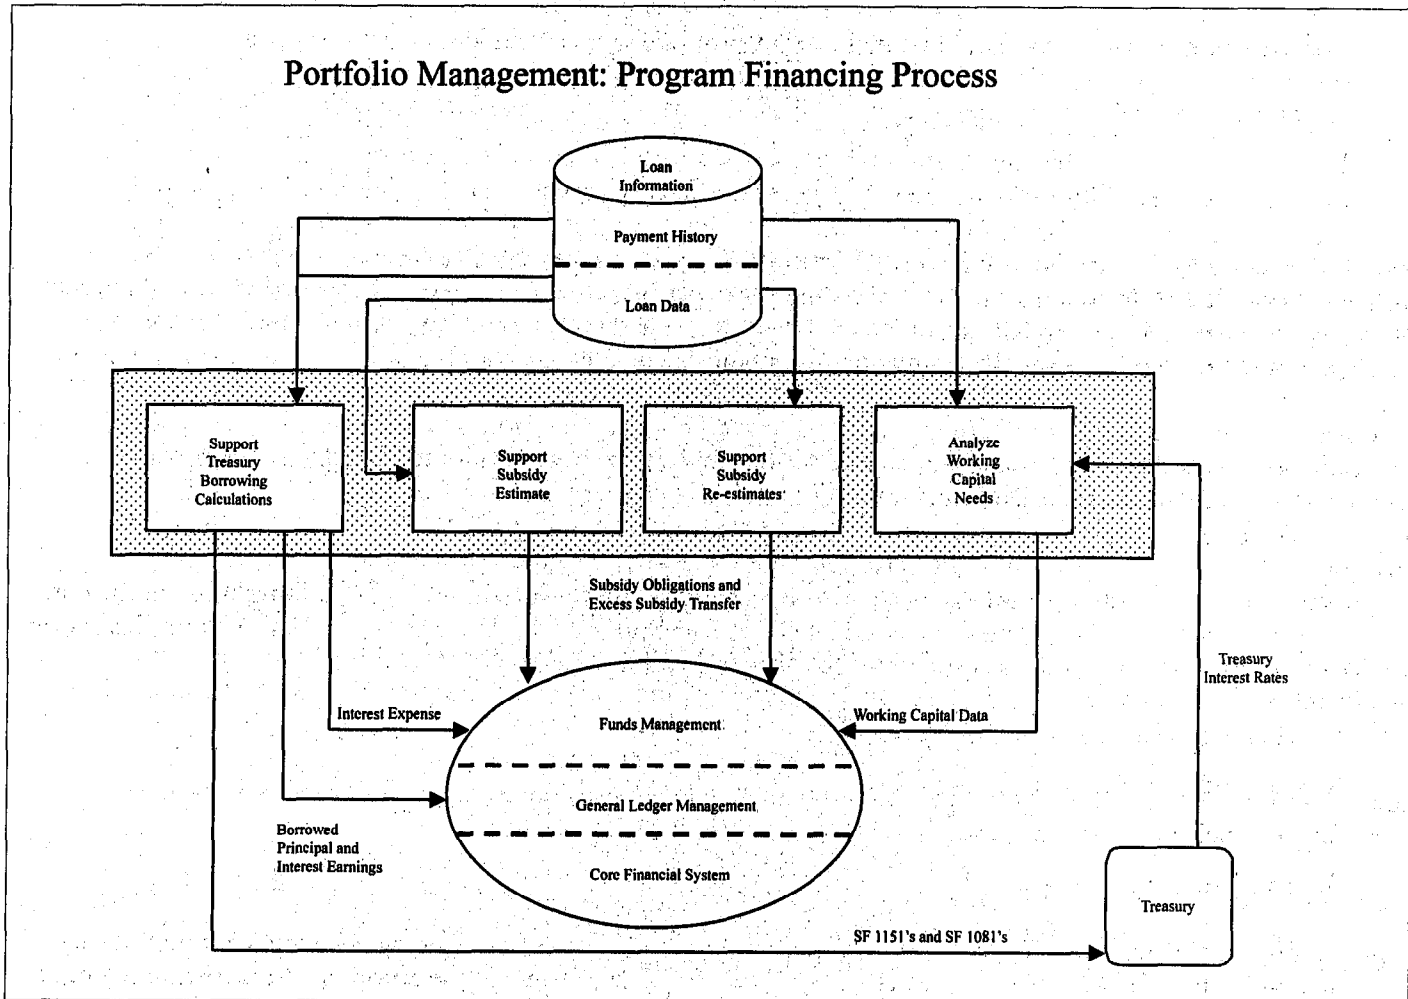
Portfolio Management: Program Financing Process

Loan Information

Payment History

Loan Data

Support Treasury Borrowing Calculations

Support Subsidy Estimate

Support Subsidy Re-estimates

Analyze Working Capital Needs

Subsidy Obligations and Excess Subsidy Transfer

Treasury Interest Rates

Interest Expense

Working Capital Data

Funds Management

General Ledger Management

Core Financial System

Borrowed Principal and Interest Earnings

Treasury

SF 1151's and SF 1081's